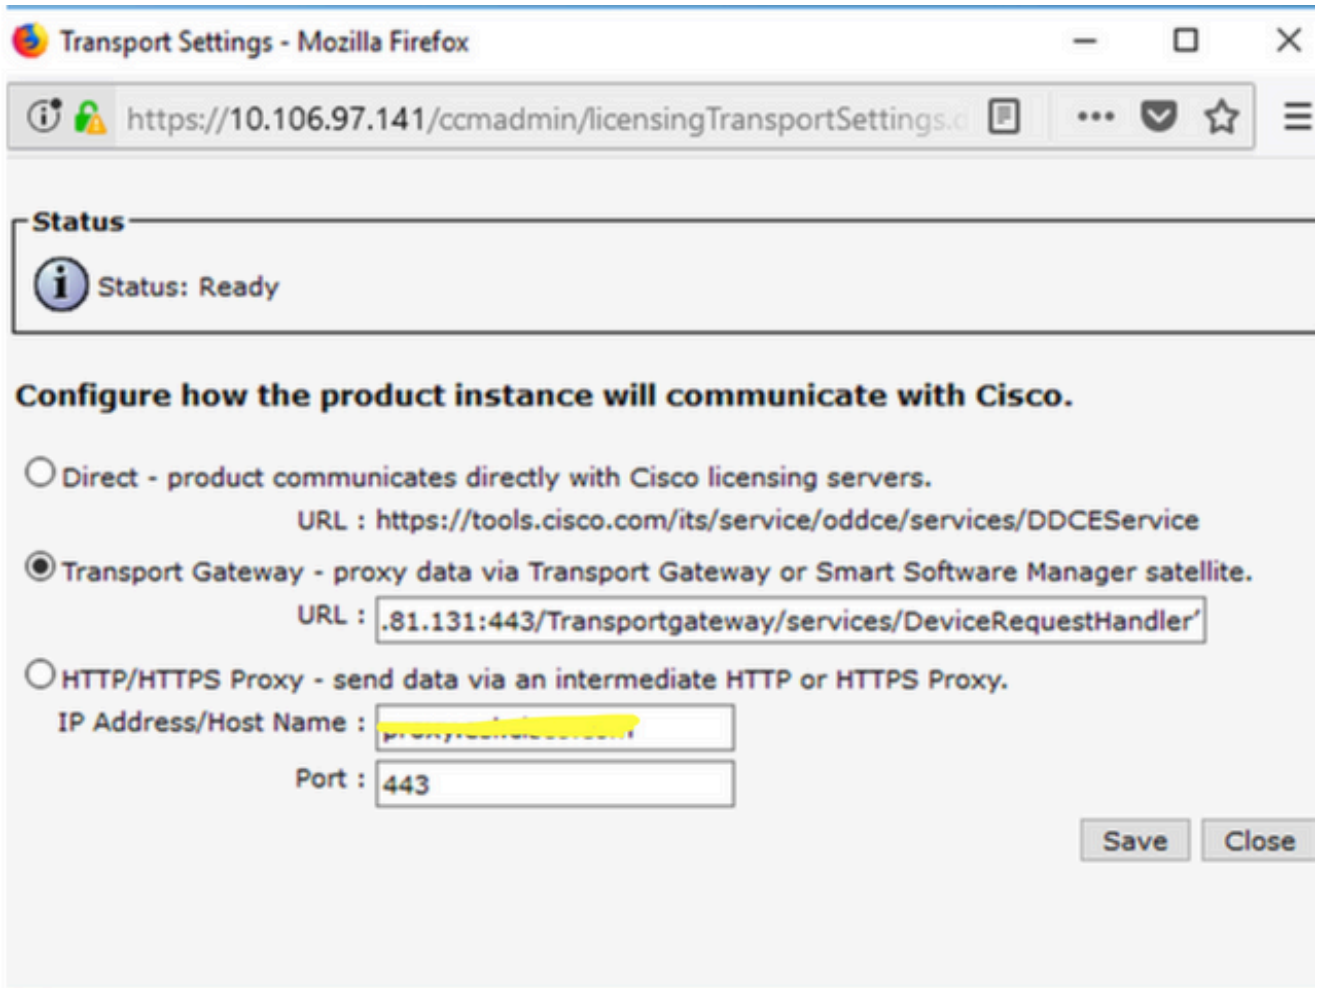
Transport Settings - Mozilla Firefox

https://10.106.97.141/ccmadmin/licensingTransportSettings.d

•••

Status

Status: Ready

Configure how the product instance will communicate with Cisco.

Direct - product communicates directly with Cisco licensing servers.

URL : https://tools.cisco.com/its/service/oddce/services/DDCEService

Transport Gateway - proxy data via Transport Gateway or Smart Software Manager satellite.

URL : .81.131:443/Transportgateway/services/DeviceRequestHandler'

HTTP/HTTPS Proxy - send data via an intermediate HTTP or HTTPS Proxy.

IP Address/Host Name : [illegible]

Port : 443

Save Close